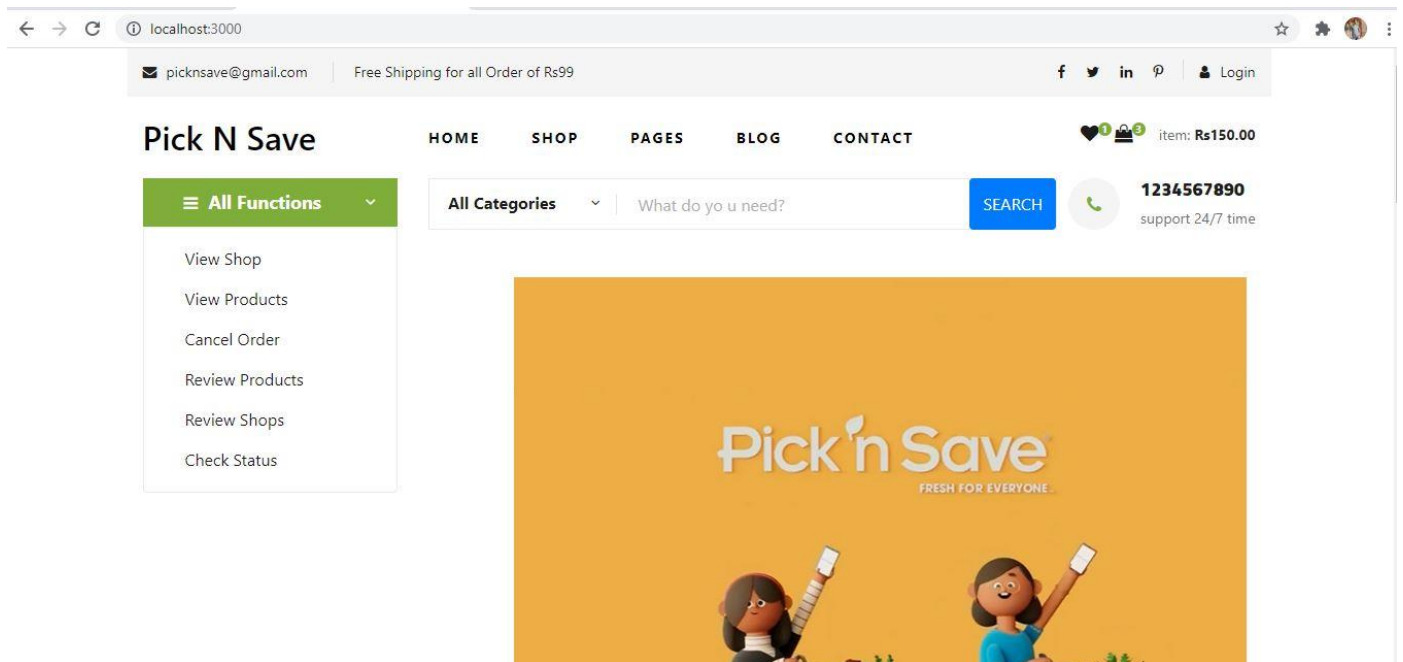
localhost:3000

picknsave@gmail.com | Free Shipping for all Order of Rs99

Login

Pick N Save

HOME SHOP PAGES BLOG CONTACT

0 3 item: Rs150.00

All Functions

All Categories

What do yo u need?

SEARCH

1234567890
support 24/7 time

View Shop
View Products
Cancel Order
Review Products
Review Shops
Check Status

Pick'n Save
FRESH FOR EVERYONE.